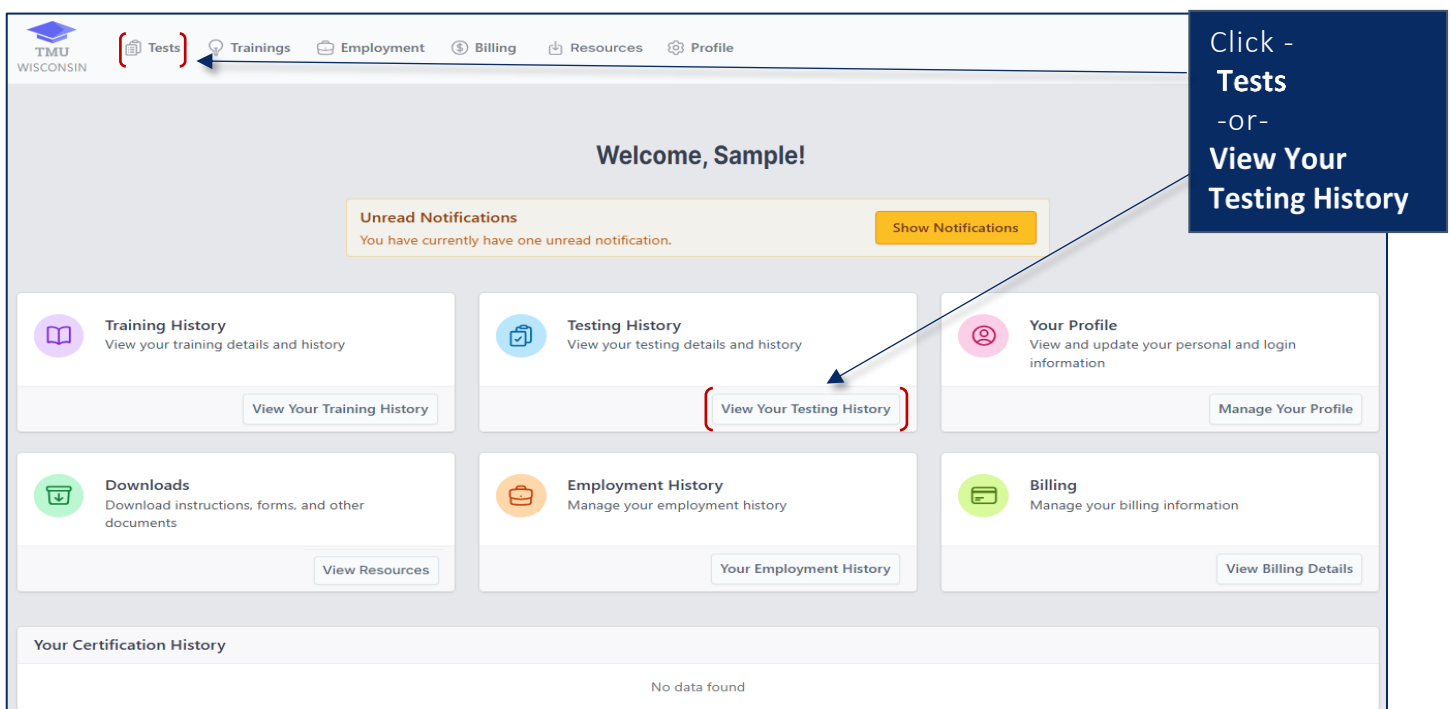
TMU
WISCONSIN

Tests Trainings Employment Billing Resources Profile

Click -
Tests
-or-
View Your Testing History

Welcome, Sample!

Unread Notifications
You have currently have one unread notification.

Show Notifications

Training History
View your training details and history

View Your Training History

Testing History
View your testing details and history

View Your Testing History

Your Profile
View and update your personal and login information

Manage Your Profile

Downloads
Download instructions, forms, and other documents

View Resources

Employment History
Manage your employment history

Your Employment History

Billing
Manage your billing information

View Billing Details

Your Certification History

No data found